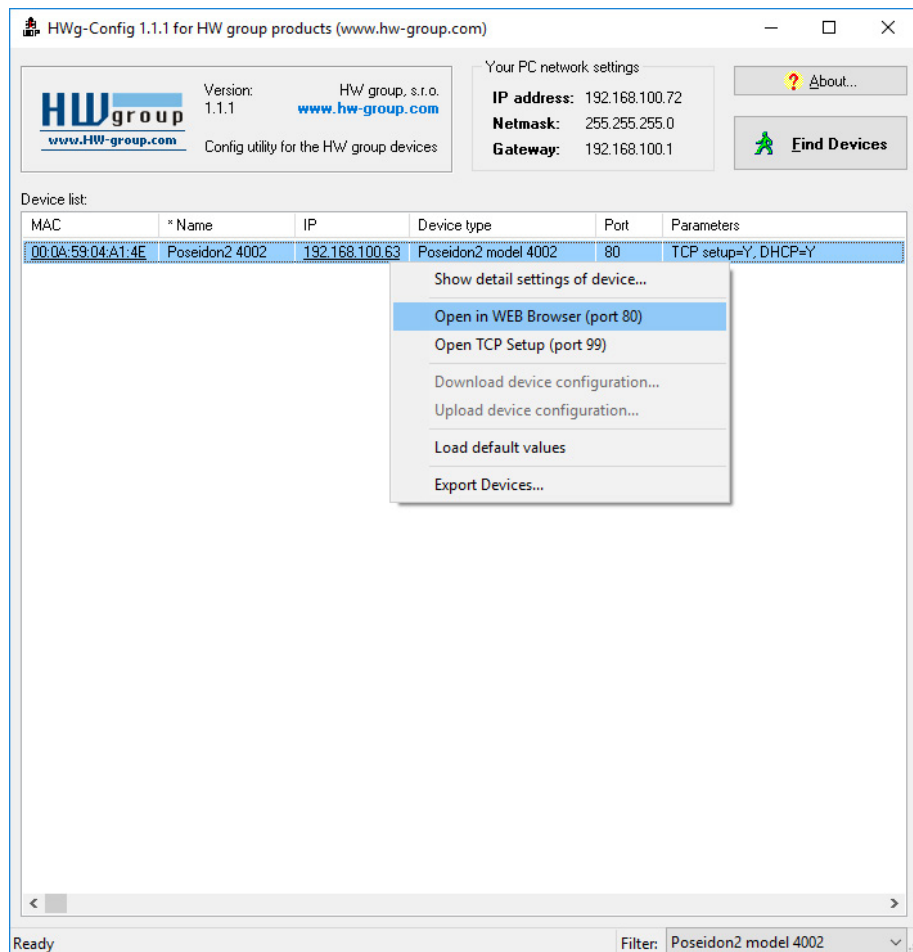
HWg-Config 1.1.1 for HW group products (www.hw-group.com)

HW group
www.HW-group.com

Version: 1.1.1

HW group, s.r.o.
www.hw-group.com

Config utility for the HW group devices

Your PC network settings
IP address: 192.168.100.72
Netmask: 255.255.255.0
Gateway: 192.168.100.1

About...

Find Devices

Device list:

| MAC | * Name | IP | Device type | Port | Parameters |
|---|---|---|---|---|---|
| 00:0A:59:04:A1:4E | Poseidon2 4002 | 192.168.100.63 | Poseidon2 model 4002 | 80 | TCP setup=Y, DHCP=Y |

Show detail settings of device...
Open in WEB Browser (port 80)
Open TCP Setup (port 99)
Download device configuration...
Upload device configuration...
Load default values
Export Devices...

Ready
Filter: Poseidon2 model 4002